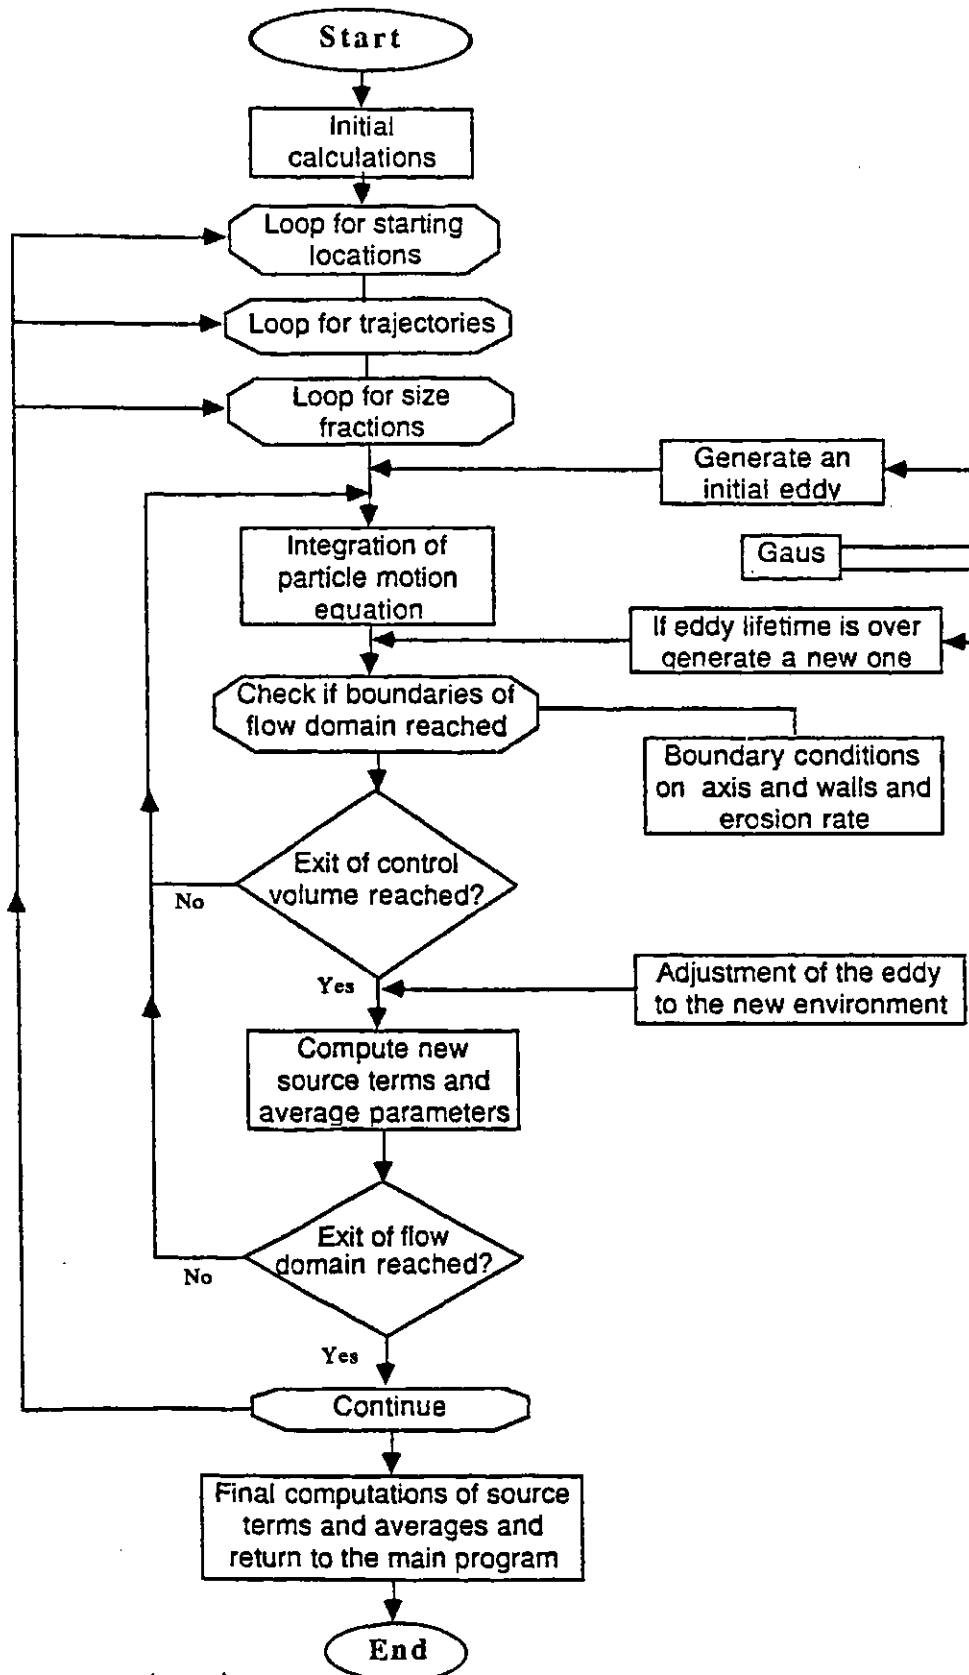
Start

Initial calculations

Loop for starting locations

Loop for trajectories

Loop for size fractions

Generate an initial eddy

Gaus

Integration of particle motion equation

If eddy lifetime is over generate a new one

Check if boundaries of flow domain reached

Boundary conditions on axis and walls and erosion rate

Exit of control volume reached?

No

Yes

Adjustment of the eddy to the new environment

Compute new source terms and average parameters

Exit of flow domain reached?

No

Yes

Continue

Final computations of source terms and averages and return to the main program

End